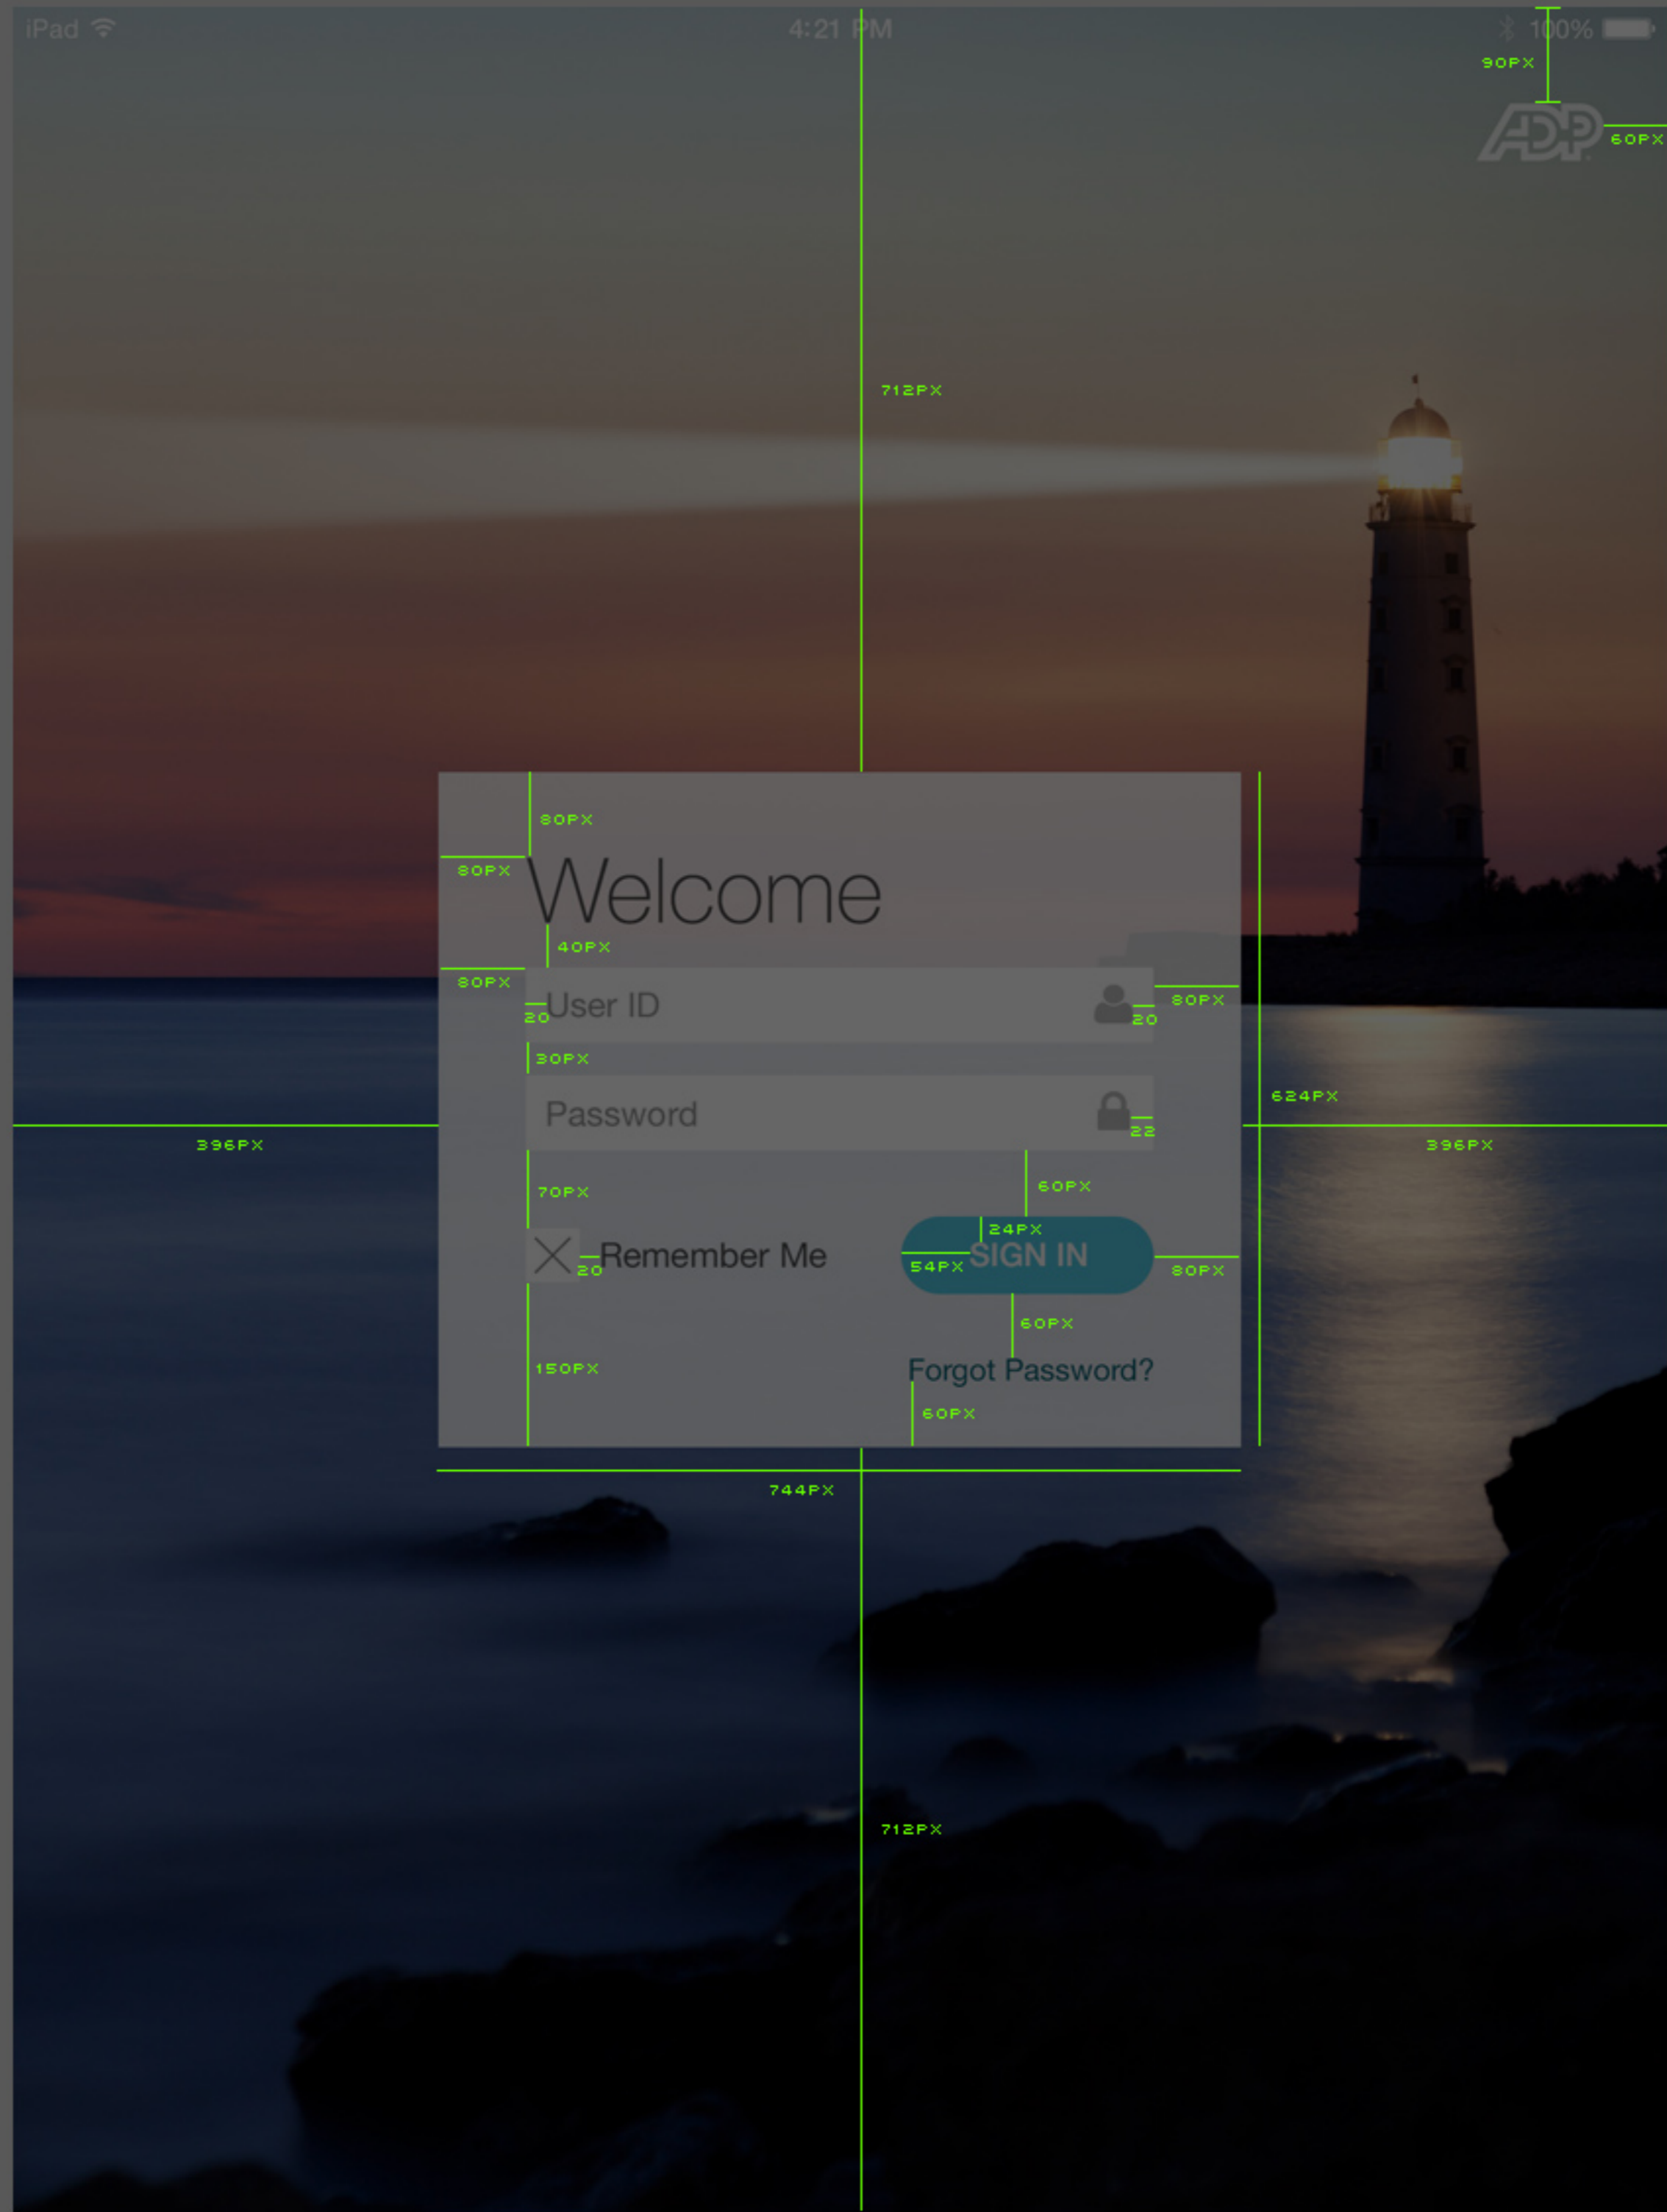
iPad 4:21 PM 100%

90PX

ADP

60PX

712PX

80PX

80PX

Welcome

40PX

80PX

User ID

20

20

80PX

30PX

Password

22

624PX

396PX

396PX

70PX

60PX

24PX

Remember Me

20

54PX

SIGN IN

80PX

60PX

150PX

Forgot Password?

60PX

744PX

712PX